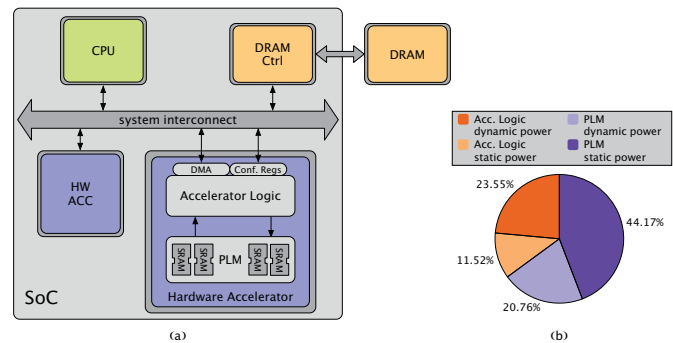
CPU

DRAM Ctrl

DRAM

system interconnect

HW ACC

DMA

Conf. Regs

Accelerator Logic

SRAM SRAM PLM SRAM SRAM

Hardware Accelerator

SoC

(a)

Acc. Logic dynamic power

PLM dynamic power

Acc. Logic static power

PLM static power

23.55%

44.17%

11.52%

20.76%

(b)